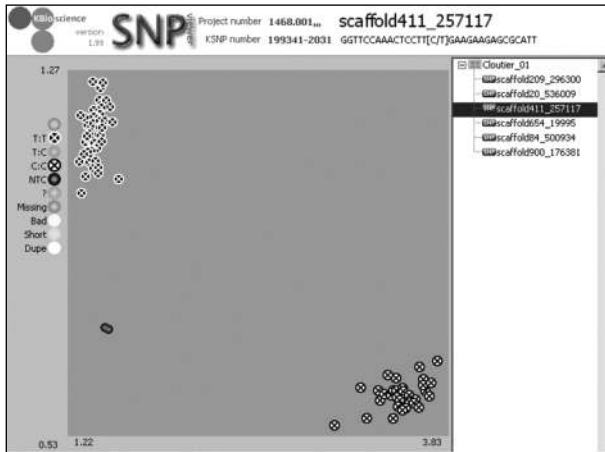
KBioscience
version 1.95
SNP viewer
Project number 1468.001
KSNP number 199341-2031
scaffold411_257117
GGTTCCAAACTCCTT[C/T]GAAGAAGAGCGCATT

1.27
T:T
T:C
C:C
NTC
?
Missing
Bad
Short
Dupe
0.53
1.22
3.83

Cloutier_01
scaffold209_296300
scaffold20_536009
scaffold411_257117
scaffold654_19995
scaffold84_500934
scaffold900_176381